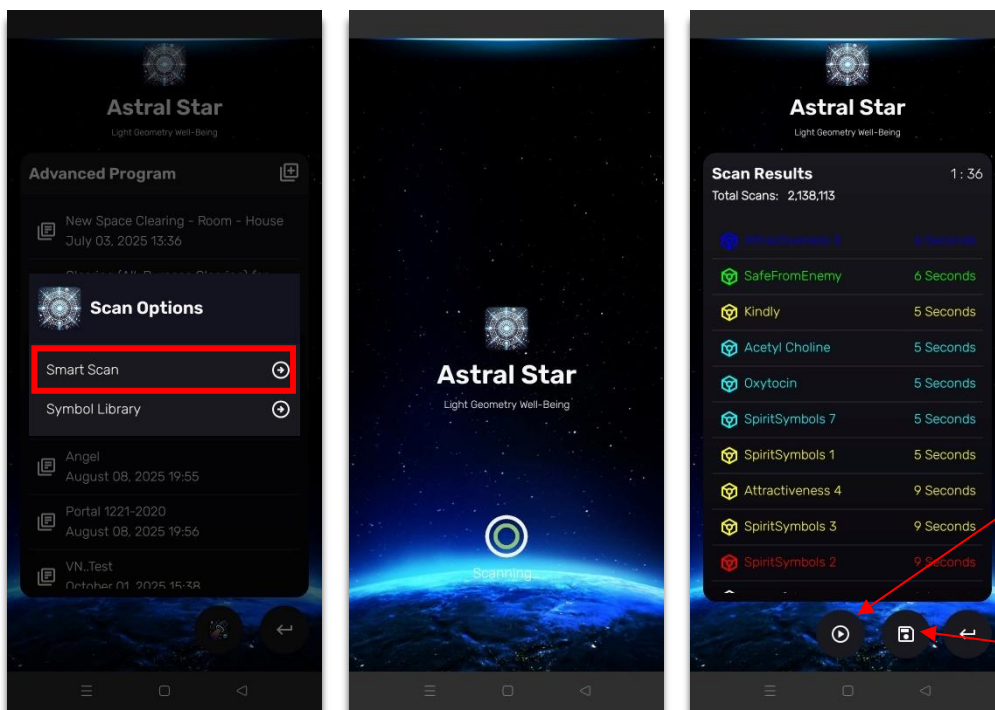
Astral Star
Light Geometry Well-Being

Advanced Program

New Space Clearing - Room - House
July 03, 2025 13:36

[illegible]

Scan Options

Smart Scan

Symbol Library

Angel
August 08, 2025 19:55

Portal 1221-2020
August 08, 2025 19:56

VN..Test
October 01, 2025 15:38

Astral Star
Light Geometry Well-Being

Scanning...

Astral Star
Light Geometry Well-Being

Scan Results 1 : 36
Total Scans: 2,138,113

| | |
|---|---|
| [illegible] | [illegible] Seconds |
| SafeFromEnemy | 6 Seconds |
| Kindly | 5 Seconds |
| Acetyl Choline | 5 Seconds |
| Oxytocin | 5 Seconds |
| SpiritSymbols 7 | 5 Seconds |
| SpiritSymbols 1 | 5 Seconds |
| Attractiveness 4 | 9 Seconds |
| SpiritSymbols 3 | 9 Seconds |
| SpiritSymbols 2 | 9 Seconds |